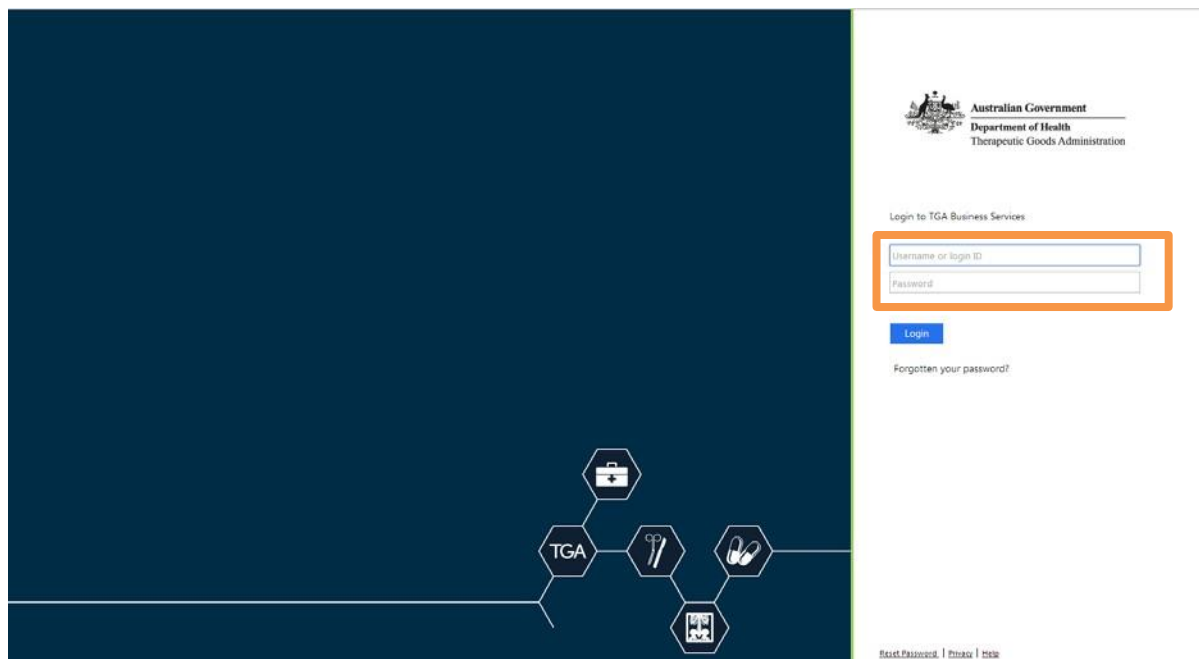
TGA

Australian Government
Department of Health
Therapeutic Goods Administration

Login to TGA Business Services

Username or login ID

Password

Login

Forgotten your password?

Reset Password | Privacy | Help